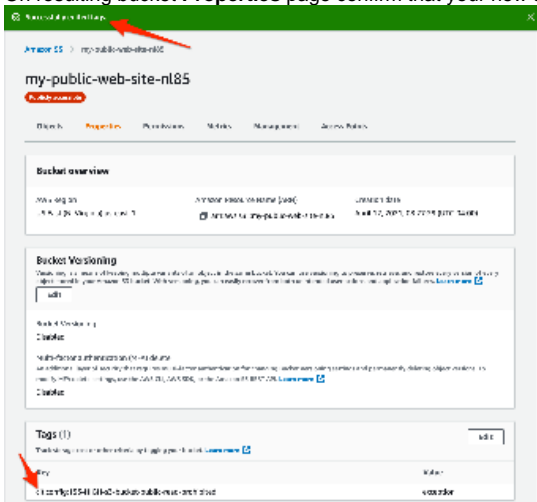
On resulting bucket Properties page confirm that your new

Successfully edited tags

Amazon S3 > my-public-web-site-nl85

my-public-web-site-nl85

Publicly accessible

Objects Properties Permissions Metrics Management Access Points

Bucket overview

AWS Region
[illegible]

Amazon Resource Name (ARN)
arn:aws:s3:::my-public-web-site-nl85

Creation date
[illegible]

Bucket Versioning

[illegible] Learn more

Edit

Bucket Versioning
Disabled

Multi-factor authentication (MFA) delete
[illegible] Learn more

Disabled

Tags (1)

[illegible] Learn more

Edit

Key
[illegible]

Value
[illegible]